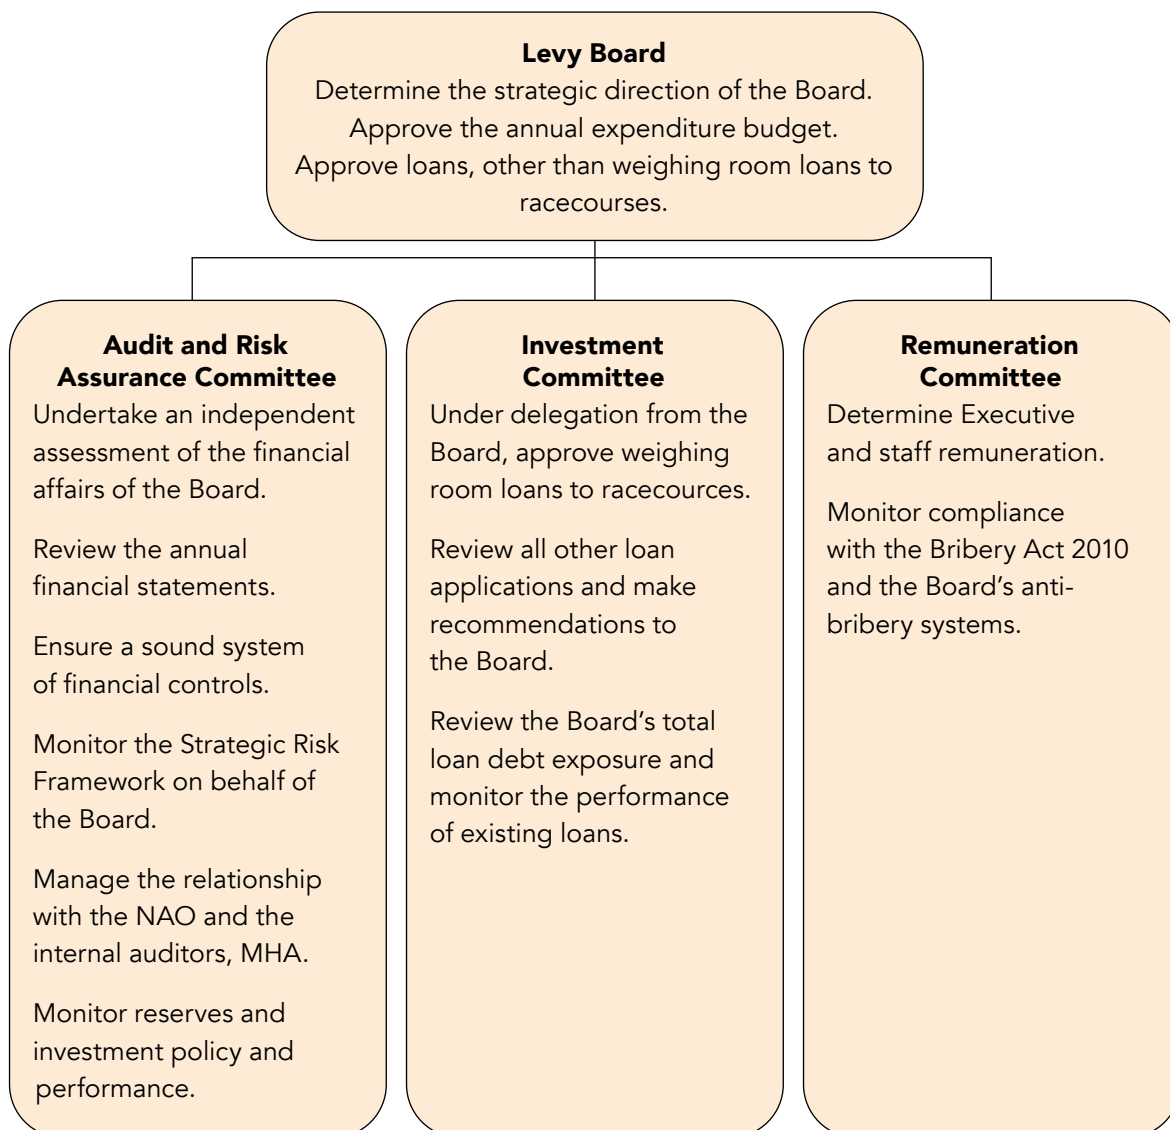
**Levy Board**
Determine the strategic direction of the Board.
Approve the annual expenditure budget.
Approve loans, other than weighing room loans to racecourses.

**Audit and Risk Assurance Committee**
Undertake an independent assessment of the financial affairs of the Board.

Review the annual financial statements.

Ensure a sound system of financial controls.

Monitor the Strategic Risk Framework on behalf of the Board.

Manage the relationship with the NAO and the internal auditors, MHA.

Monitor reserves and investment policy and performance.

**Investment Committee**
Under delegation from the Board, approve weighing room loans to racecources.

Review all other loan applications and make recommendations to the Board.

Review the Board's total loan debt exposure and monitor the performance of existing loans.

**Remuneration Committee**
Determine Executive and staff remuneration.

Monitor compliance with the Bribery Act 2010 and the Board's anti-bribery systems.